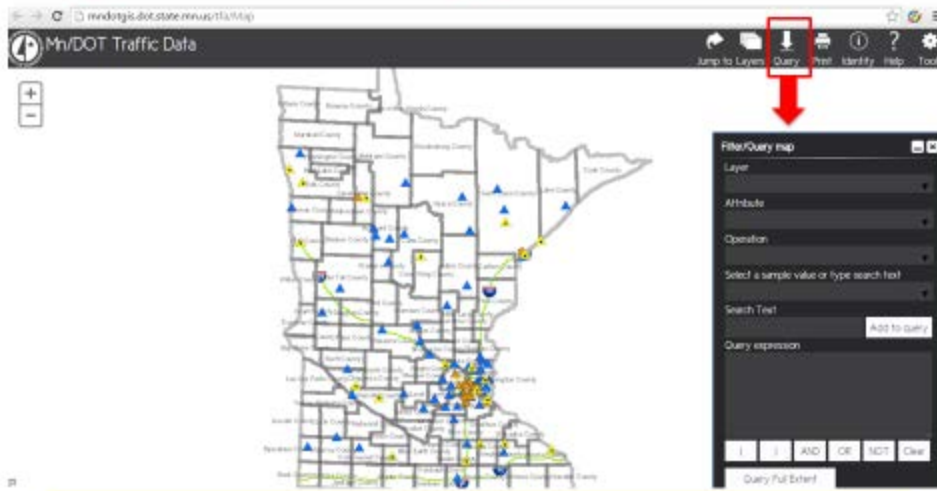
mndotgis.dot.state.mn.us/tfa/Map

Mn/DOT Traffic Data

Jump to Layers Query Print Identify Help Tools

+
−

Filter/Query map

Layer

Attribute

Operation

Select a sample value or type search text

Search Text

Add to query

Query expression

( ) AND OR NOT Clear

Query Full Extent